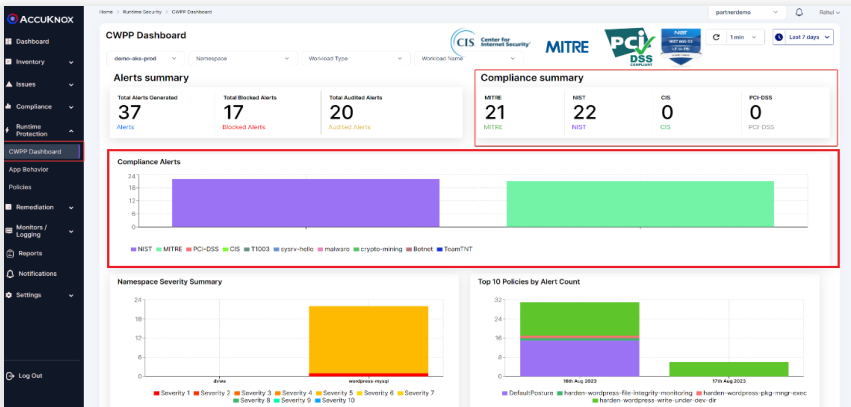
ACCUKNOX

Dashboard
Inventory
Issues
Compliance
Runtime Protection
CWPP Dashboard
App Behavior
Policies
Remediation
Monitors / Logging
Reports
Notifications
Settings

Log Out

Home > Runtime Security > CWPP Dashboard

partnerdemo

Rahul

CWPP Dashboard

CIS Center for Internet Security

MITRE

PCI DSS COMPLIANT

NIST

1 min

Last 7 days

demo-aks-prod

Namespace

Workload Type

Workload Name

Alerts summary

Total Alerts Generated
37
Alerts

Total Blocked Alerts
17
Blocked Alerts

Total Audited Alerts
20
Audited Alerts

Compliance summary

MITRE
21
MITRE

NIST
22
NIST

CIS
0
CIS

PCI-DSS
0
PCI-DSS

Compliance Alerts

24
18
12
6
0

NIST MITRE PCI-DSS CIS T1003 cysrv-hclic malware crypto-mining Botnet TeamTNT

Namespace Severity Summary

24
18
12
6
0

dvwa
wordpress-mysql

Severity 1 Severity 2 Severity 3 Severity 4 Severity 5 Severity 6 Severity 7 Severity 8 Severity 9 Severity 10

Top 10 Policies by Alert Count

32
24
16
8
0

16th Aug 2023
17th Aug 2023

DefaultPosture harden-wordpress-file-integrity-monitoring harden-wordpress-pkg-mngr-exec harden-wordpress-write-under-dev-dir